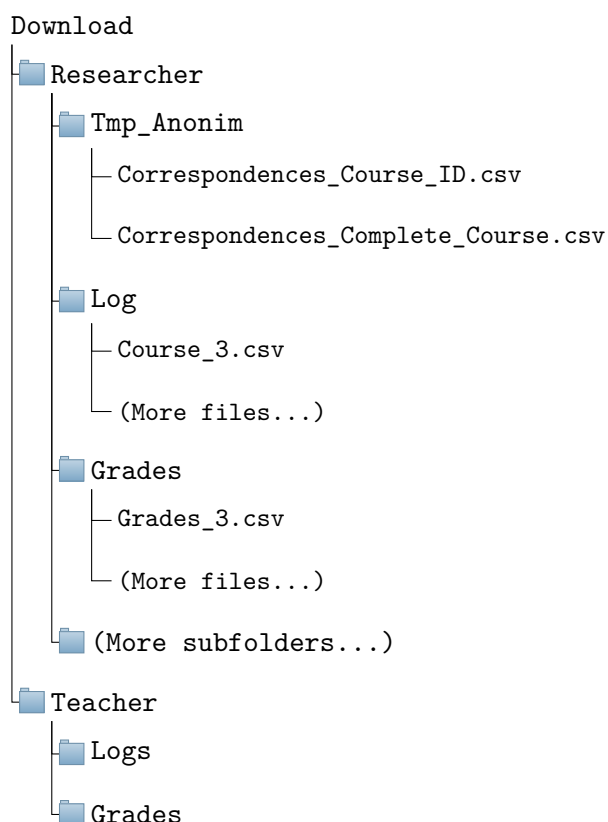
Download
Researcher
Tmp_Anonim
Correspondences_Course_ID.csv
Correspondences_Complete_Course.csv
Log
Course_3.csv
(More files...)
Grades
Grades_3.csv
(More files...)
(More subfolders...)
Teacher
Logs
Grades